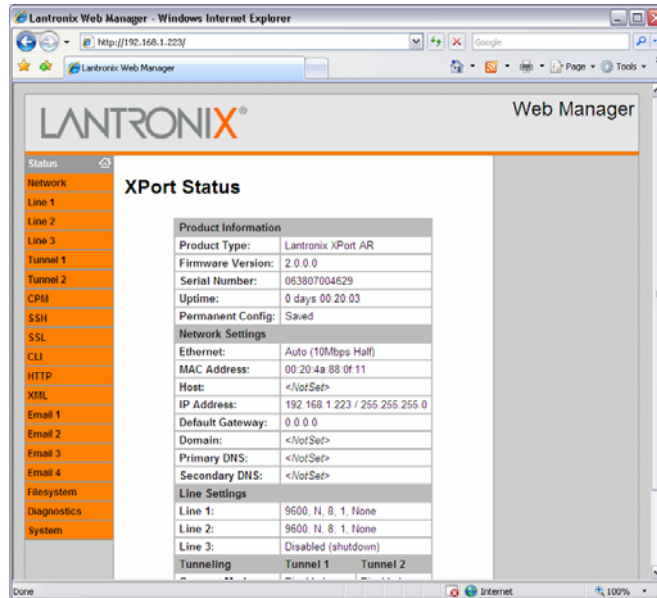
Lantronix Web Manager - Windows Internet Explorer

http://192.168.1.223/

Google

Lantronix Web Manager

Page ▾ Tools ▾

LANTRONIX®

Web Manager

Status
Network
Line 1
Line 2
Line 3
Tunnel 1
Tunnel 2
CPM
SSH
SSL
CLI
HTTP
XML
Email 1
Email 2
Email 3
Email 4
Filesystem
Diagnostics
System

XPort Status

| Product Information | |
|---|---|
| Product Type: | Lantronix XPort AR |
| Firmware Version: | 2.0.0.0 |
| Serial Number: | 063807004629 |
| Uptime: | 0 days 00:20:03 |
| Permanent Config: | Saved |
| **Network Settings** | |
| Ethernet: | Auto (10Mbps Half) |
| MAC Address: | 00:20:4a:88:0f:11 |
| Host: | <NotSet> |
| IP Address: | 192.168.1.223 / 255.255.255.0 |
| Default Gateway: | 0.0.0.0 |
| Domain: | <NotSet> |
| Primary DNS: | <NotSet> |
| Secondary DNS: | <NotSet> |
| **Line Settings** | |
| Line 1: | 9600, N, 8, 1, None |
| Line 2: | 9600, N, 8, 1, None |
| Line 3: | Disabled (shutdown) |
| **Tunneling** | Tunnel 1 Tunnel 2 |
| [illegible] | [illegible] |

Done

Internet

100%